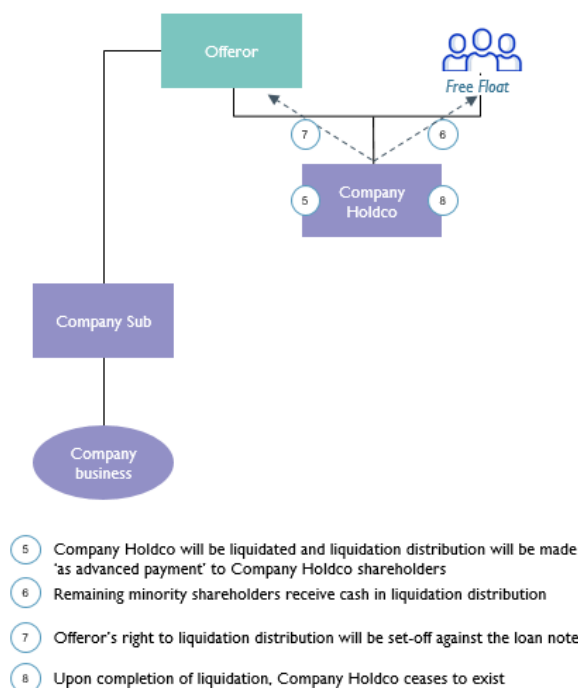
Offeror

Free Float

7

6

5

Company Holdco

8

Company Sub

Company business

5 Company Holdco will be liquidated and liquidation distribution will be made 'as advanced payment' to Company Holdco shareholders

6 Remaining minority shareholders receive cash in liquidation distribution

7 Offeror's right to liquidation distribution will be set-off against the loan note

8 Upon completion of liquidation, Company Holdco ceases to exist